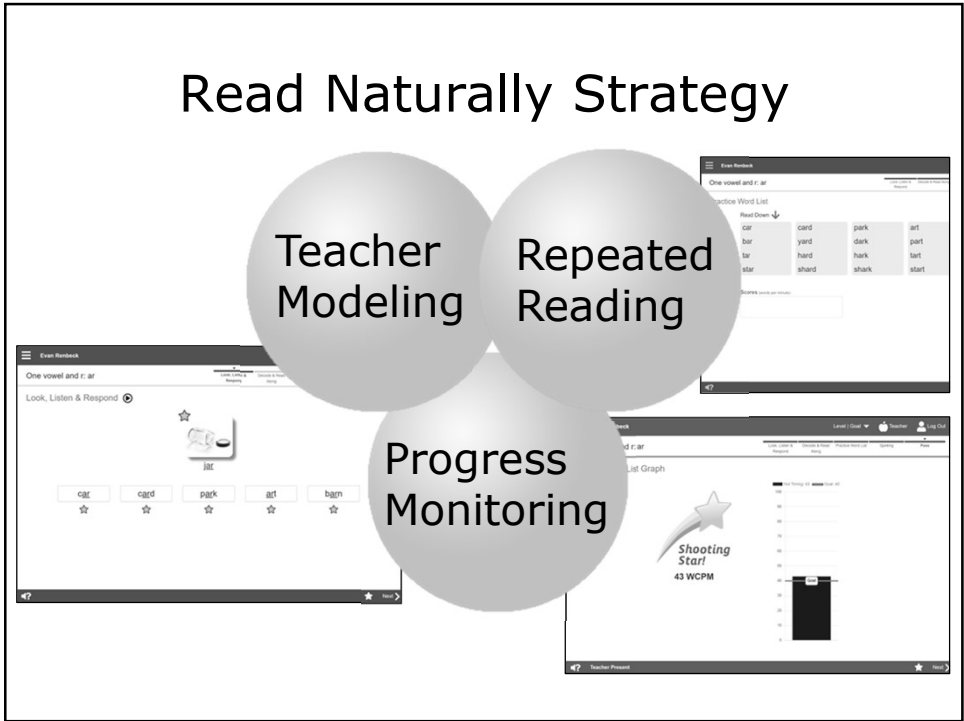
Read Naturally Strategy

Teacher Modeling

Repeated Reading

Progress Monitoring

Evan Renbeck

One vowel and r: ar

Look, Listen & Respond

Decode & Read Along

Look, Listen & Respond

jar

car card park art barn

Next

Evan Renbeck

One vowel and r: ar

Look, Listen & Respond

Decode & Read Along

Practice Word List

Read Down

| car | card | park | art |
|---|---|---|---|
| bar | yard | dark | part |
| tar | hard | hark | tart |
| star | shard | shark | start |

Scores (words per minute)

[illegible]beck

Level | Goal

Teacher

Log Out

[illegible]d r: ar

Look, Listen & Respond

Decode & Read Along

Practice Word List

Spelling

Pass

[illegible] List Graph

Shooting Star!

43 WCPM

Goal

Teacher Present

Next